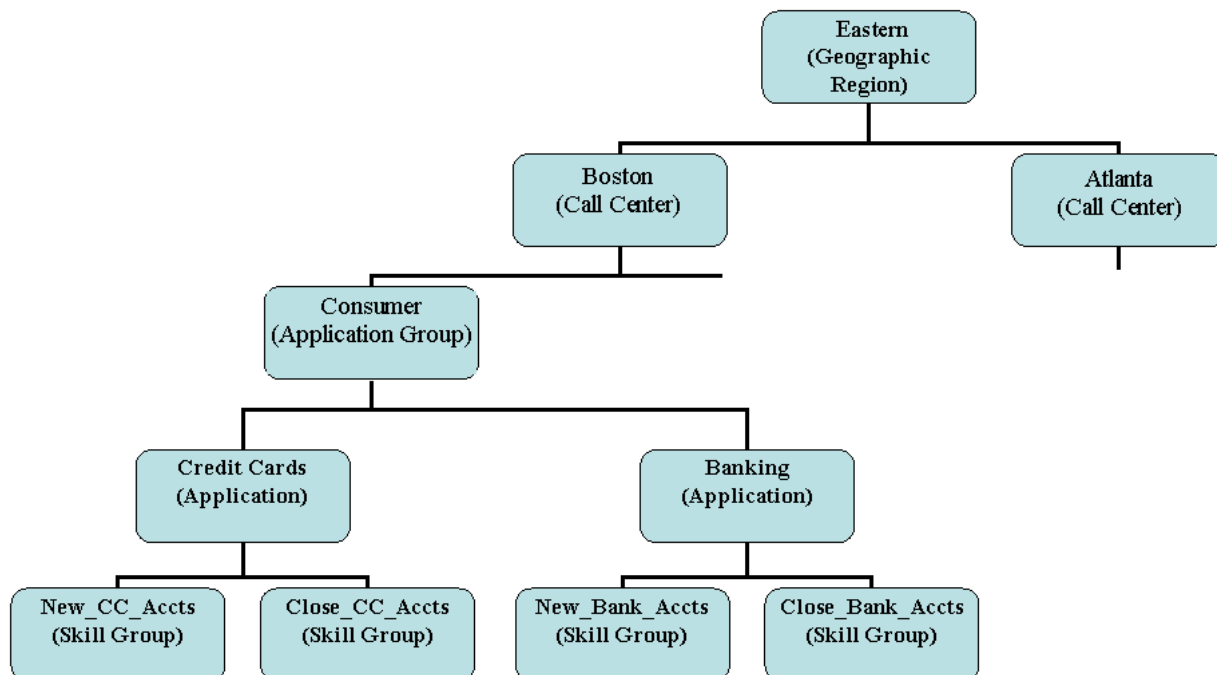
Eastern
(Geographic Region)

Boston
(Call Center)

Atlanta
(Call Center)

Consumer
(Application Group)

Credit Cards
(Application)

Banking
(Application)

New_CC_Accts
(Skill Group)

Close_CC_Accts
(Skill Group)

New_Bank_Accts
(Skill Group)

Close_Bank_Accts
(Skill Group)